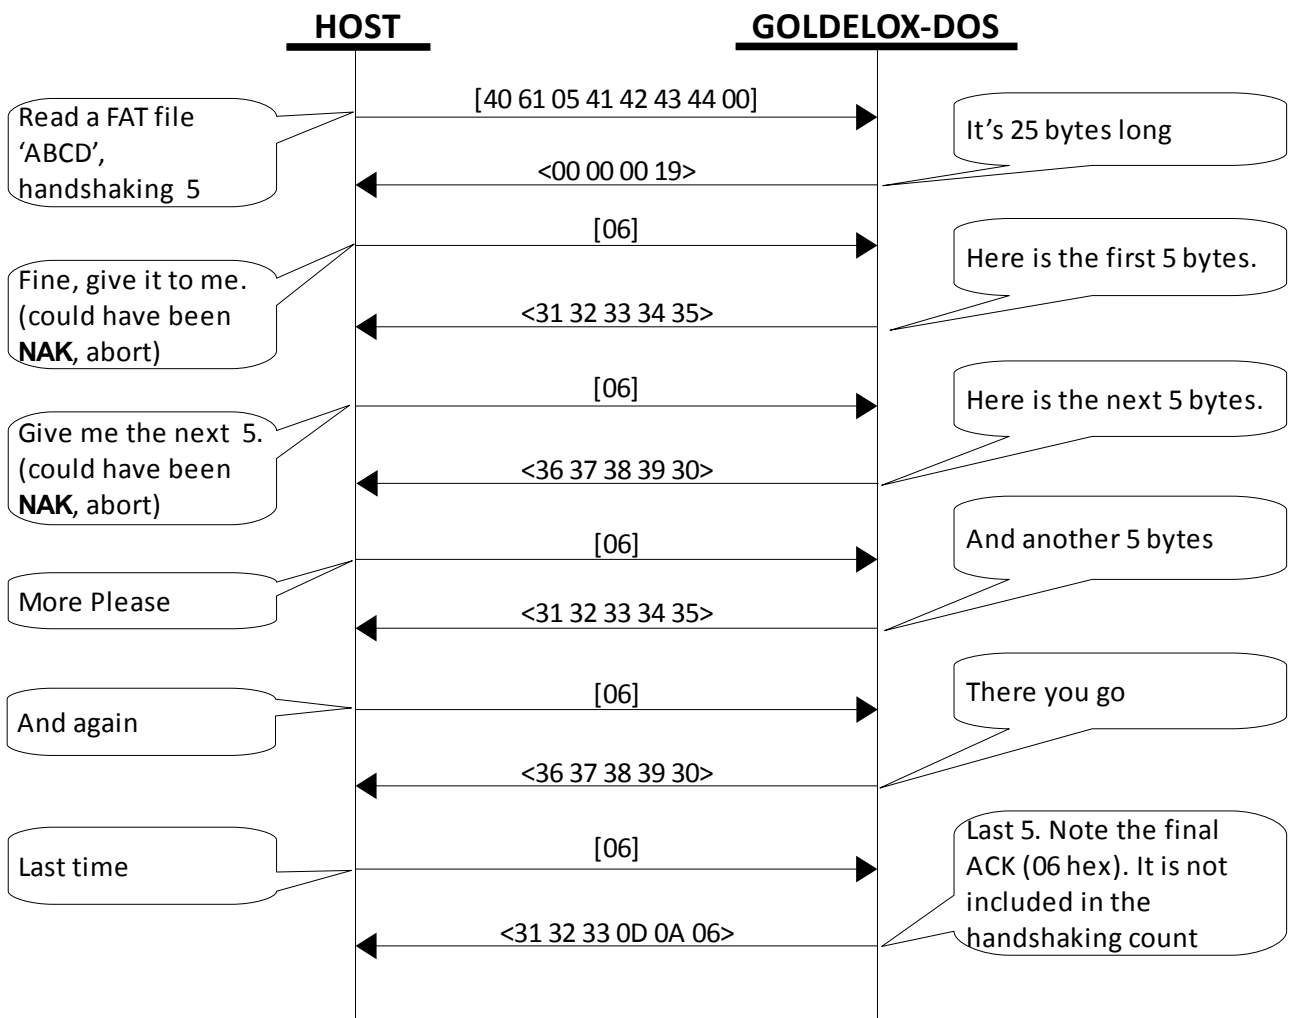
HOST

GOLDELOX-DOS

Read a FAT file 'ABCD', handshaking 5

[40 61 05 41 42 43 44 00]

It's 25 bytes long

<00 00 00 19>

[06]

Fine, give it to me. (could have been **NAK**, abort)

Here is the first 5 bytes.

<31 32 33 34 35>

[06]

Give me the next 5. (could have been **NAK**, abort)

Here is the next 5 bytes.

<36 37 38 39 30>

[06]

And another 5 bytes

More Please

<31 32 33 34 35>

[06]

There you go

And again

<36 37 38 39 30>

[06]

Last time

Last 5. Note the final ACK (06 hex). It is not included in the handshaking count

<31 32 33 0D 0A 06>